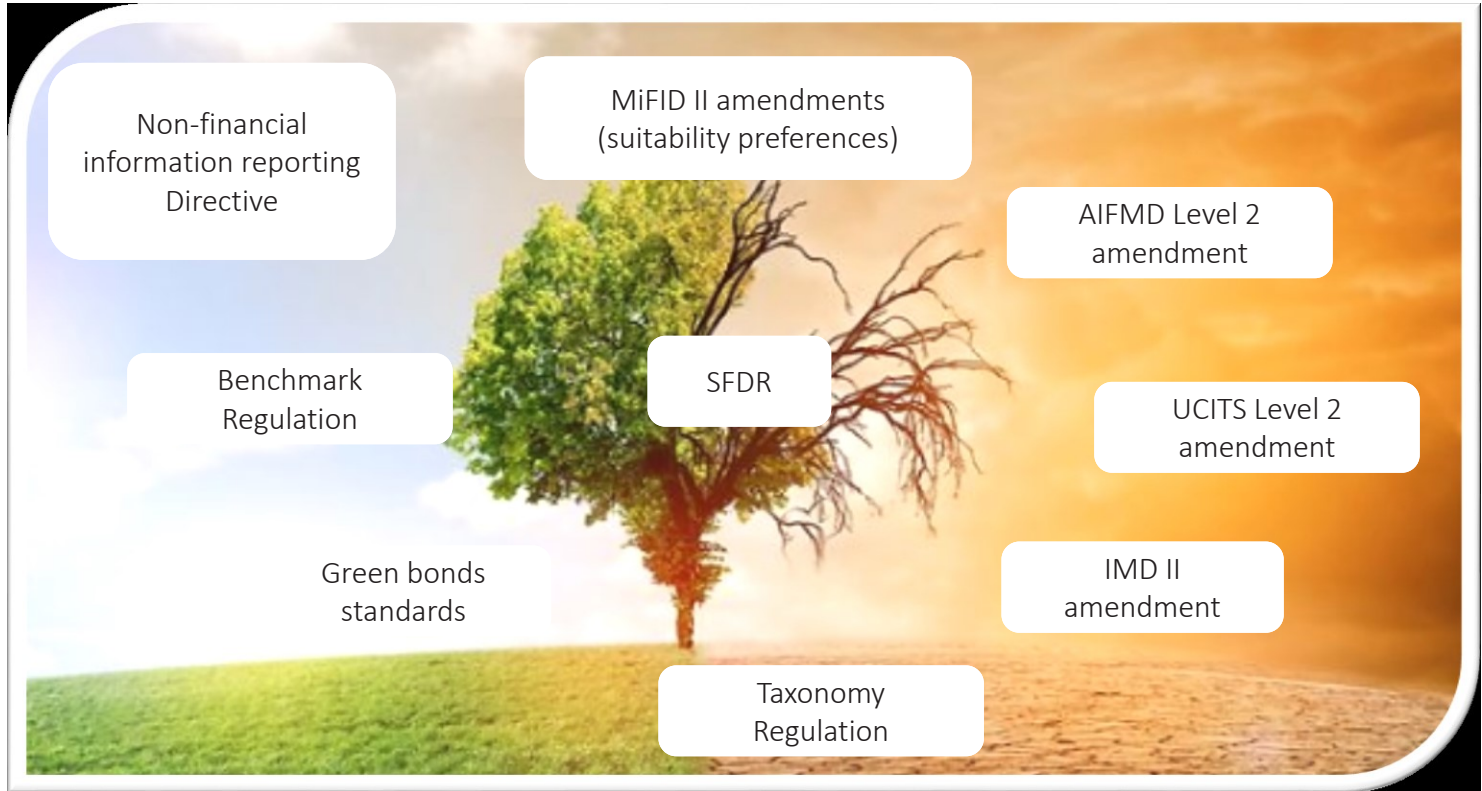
Non-financial information reporting Directive

MiFID II amendments (suitability preferences)

AIFMD Level 2 amendment

Benchmark Regulation

SFDR

UCITS Level 2 amendment

Green bonds standards

IMD II amendment

Taxonomy Regulation